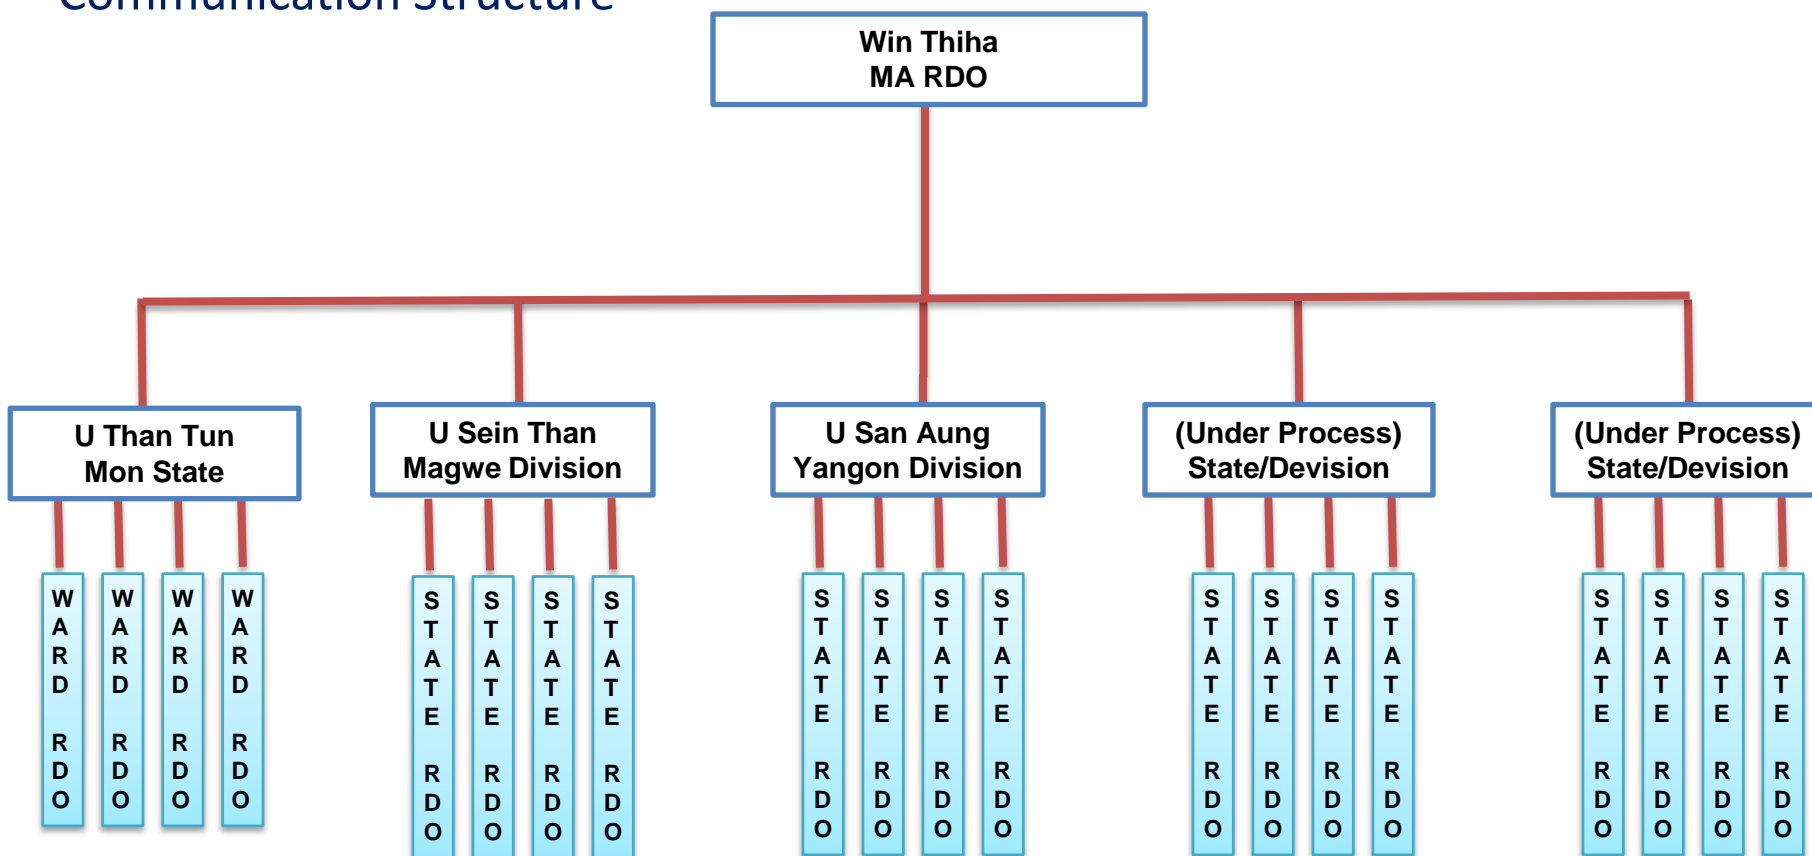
Communication Structure

Win Thiha
MA RDO

U Than Tun
Mon State

U Sein Than
Magwe Division

U San Aung
Yangon Division

(Under Process)
State/Devision

(Under Process)
State/Devision

WARD RDO
WARD RDO
WARD RDO
WARD RDO

STATE RDO
STATE RDO
STATE RDO
STATE RDO

STATE RDO
STATE RDO
STATE RDO
STATE RDO

STATE RDO
STATE RDO
STATE RDO
STATE RDO

STATE RDO
STATE RDO
STATE RDO
STATE RDO